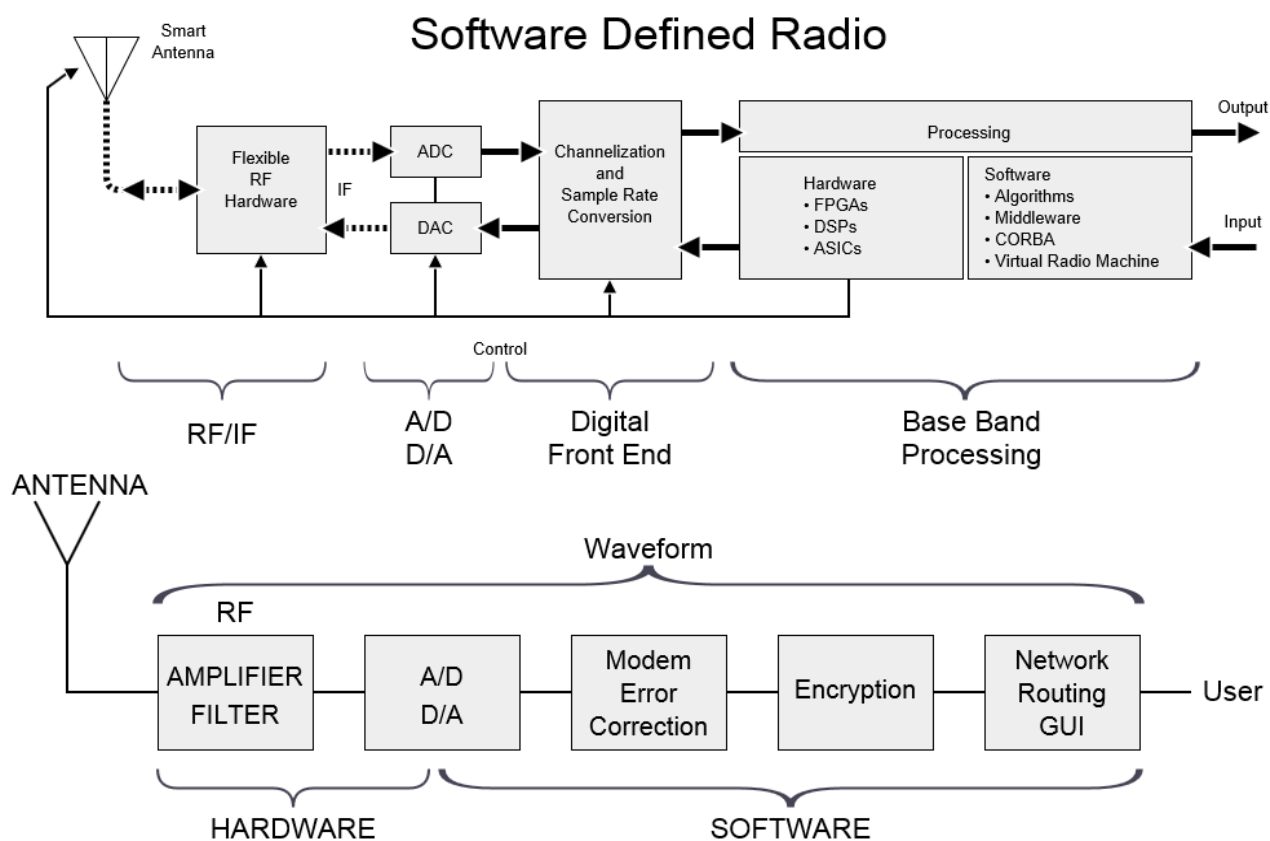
Software Defined Radio

Smart Antenna

Flexible RF Hardware

IF

ADC

DAC

Channelization and Sample Rate Conversion

Processing

Output

Hardware
• FPGAs
• DSPs
• ASICs

Software
• Algorithms
• Middleware
• CORBA
• Virtual Radio Machine

Input

Control

RF/IF

A/D
D/A

Digital Front End

Base Band Processing

ANTENNA

Waveform

RF

AMPLIFIER FILTER

A/D
D/A

Modem Error Correction

Encryption

Network Routing GUI

User

HARDWARE

SOFTWARE